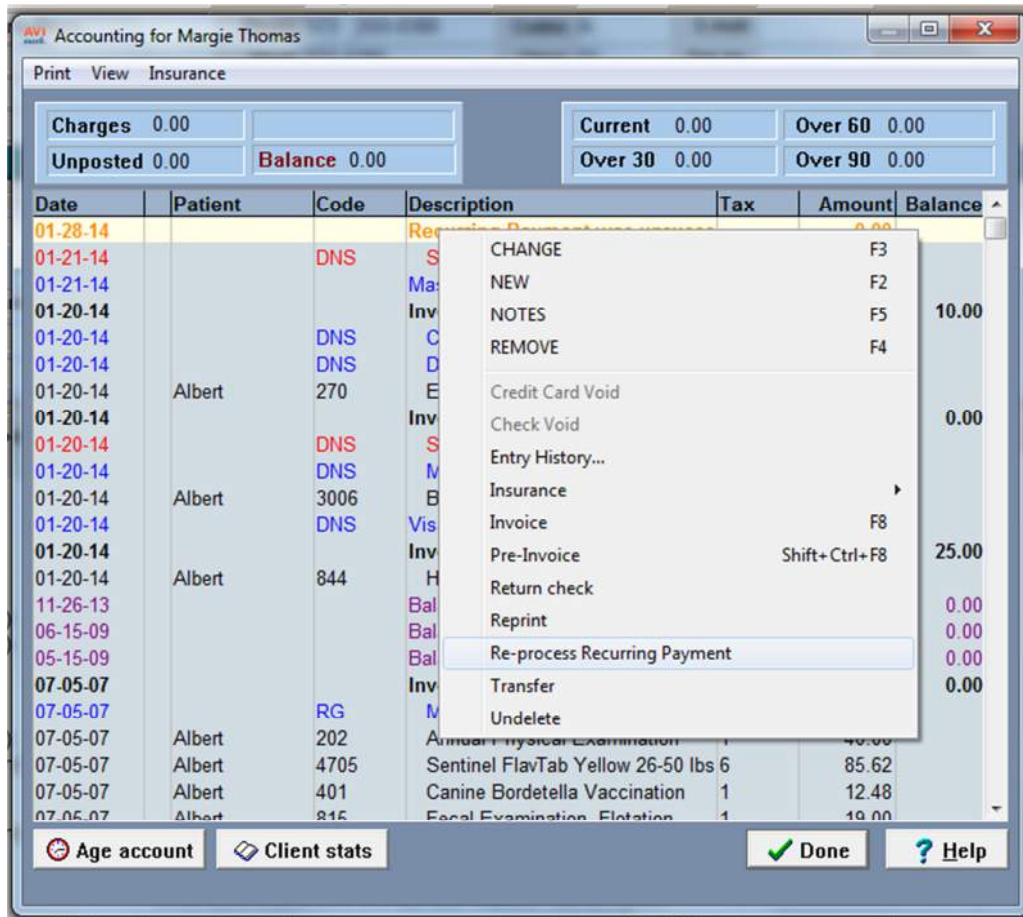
AVI Accounting for Margie Thomas

Print View Insurance

Charges 0.00
Unposted 0.00
Balance 0.00

Current 0.00
Over 30 0.00
Over 60 0.00
Over 90 0.00

| Date | Patient | Code | Description | Tax | Amount | Balance |
|---|---|---|---|---|---|---|
| 01-28-14 | | | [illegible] | | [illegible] | |
| 01-21-14 | | DNS | S | | | |
| 01-21-14 | | | Ma | | | |
| 01-20-14 | | | Inv | | | 10.00 |
| 01-20-14 | | DNS | C | | | |
| 01-20-14 | | DNS | D | | | |
| 01-20-14 | Albert | 270 | E | | | |
| 01-20-14 | | | Inv | | | 0.00 |
| 01-20-14 | | DNS | S | | | |
| 01-20-14 | | DNS | M | | | |
| 01-20-14 | Albert | 3006 | B | | | |
| 01-20-14 | | DNS | Vis | | | |
| 01-20-14 | | | Inv | | | 25.00 |
| 01-20-14 | Albert | 844 | H | | | |
| 11-26-13 | | | Bal | | | 0.00 |
| 06-15-09 | | | Bal | | | 0.00 |
| 05-15-09 | | | Bal | | | 0.00 |
| 07-05-07 | | | Inv | | | 0.00 |
| 07-05-07 | | RG | M | | | |
| 07-05-07 | Albert | 202 | Annual Physical Examination | 1 | 40.00 | |
| 07-05-07 | Albert | 4705 | Sentinel FlavTab Yellow 26-50 lbs | 6 | 85.62 | |
| 07-05-07 | Albert | 401 | Canine Bordetella Vaccination | 1 | 12.48 | |
| 07-05-07 | Albert | 815 | Fecal Examination, Flotation | 1 | 19.00 | |

CHANGE F3
NEW F2
NOTES F5
REMOVE F4
Credit Card Void
Check Void
Entry History...
Insurance
Invoice F8
Pre-Invoice Shift+Ctrl+F8
Return check
Reprint
Re-process Recurring Payment
Transfer
Undelete

Age account
Client stats
Done
Help